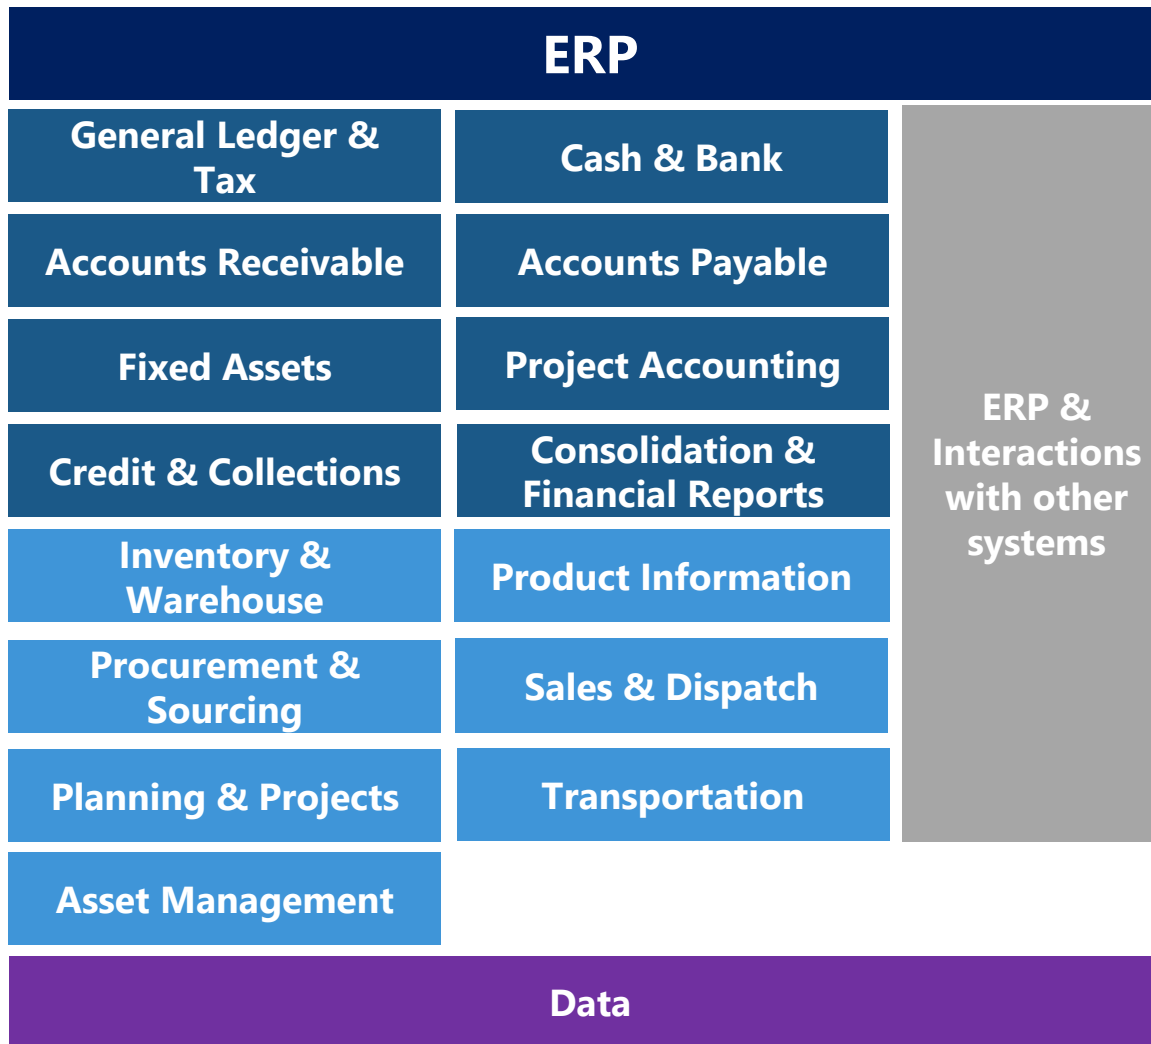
ERP

General Ledger & Tax

Cash & Bank

Accounts Receivable

Accounts Payable

Fixed Assets

Project Accounting

Credit & Collections

Consolidation & Financial Reports

Inventory & Warehouse

Product Information

Procurement & Sourcing

Sales & Dispatch

Planning & Projects

Transportation

Asset Management

ERP & Interactions with other systems

Data